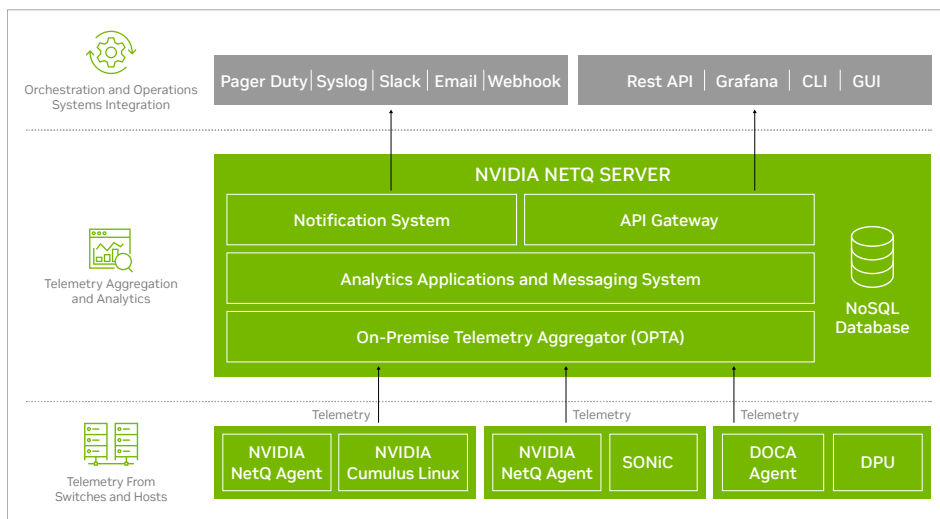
Orchestration and Operations Systems Integration

Pager Duty | Syslog | Slack | Email | Webhook

Rest API | Grafana | CLI | GUI

NVIDIA NETQ SERVER

Notification System

API Gateway

Analytics Applications and Messaging System

On-Premise Telemetry Aggregator (OPTA)

NoSQL Database

Telemetry Aggregation and Analytics

Telemetry

Telemetry

Telemetry

Telemetry From Switches and Hosts

NVIDIA NetQ Agent

NVIDIA Cumulus Linux

NVIDIA NetQ Agent

SONiC

DOCA Agent

DPU